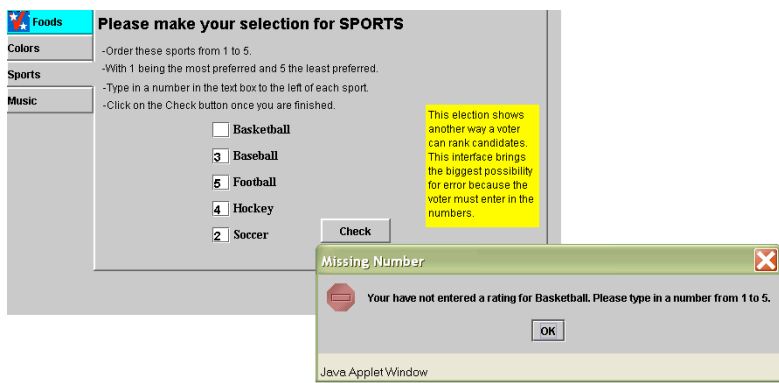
Foods
Colors
Sports
Music

Please make your selection for SPORTS

-Order these sports from 1 to 5.
-With 1 being the most preferred and 5 the least preferred.
-Type in a number in the text box to the left of each sport.
-Click on the Check button once you are finished.

Basketball
3 Baseball
5 Football
4 Hockey
2 Soccer

Check

This election shows another way a voter can rank candidates. This interface brings the biggest possibility for error because the voter must enter in the numbers.

Missing Number

Your have not entered a rating for Basketball. Please type in a number from 1 to 5.

OK

Java Applet Window